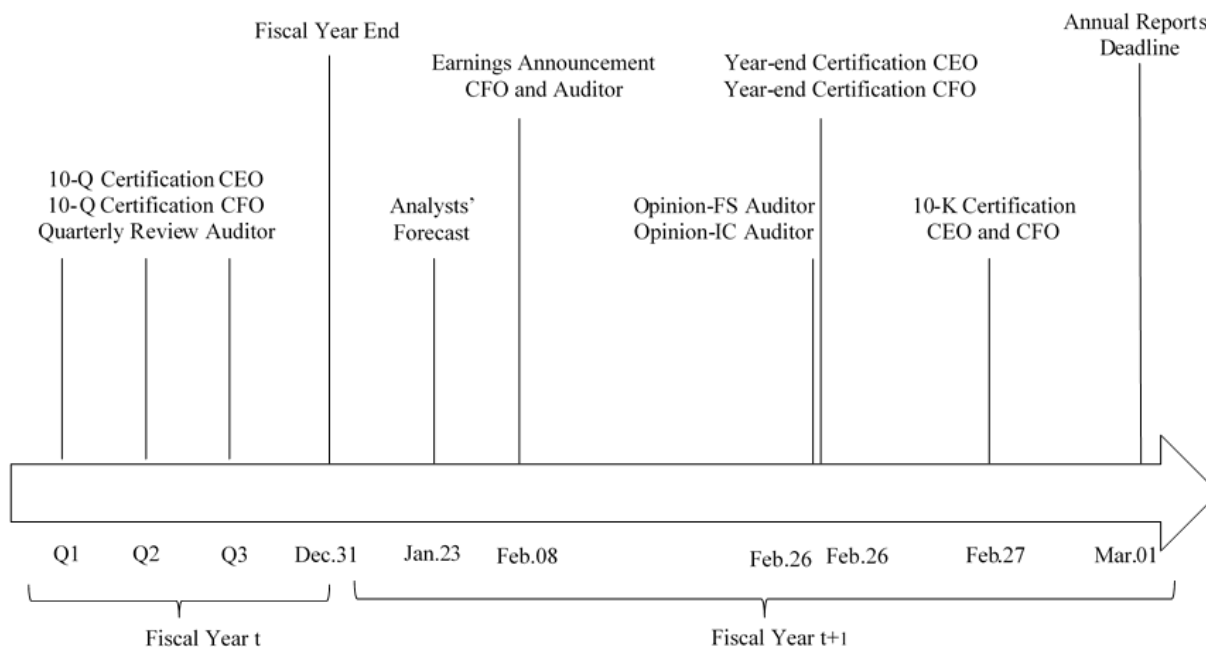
Fiscal Year End

Earnings Announcement
CFO and Auditor

Year-end Certification CEO
Year-end Certification CFO

Annual Reports
Deadline

10-Q Certification CEO
10-Q Certification CFO
Quarterly Review Auditor

Analysts' Forecast

Opinion-FS Auditor
Opinion-IC Auditor

10-K Certification
CEO and CFO

Q1 Q2 Q3 Dec.31 Jan.23 Feb.08 Feb.26 Feb.26 Feb.27 Mar.01

Fiscal Year t

Fiscal Year t+1